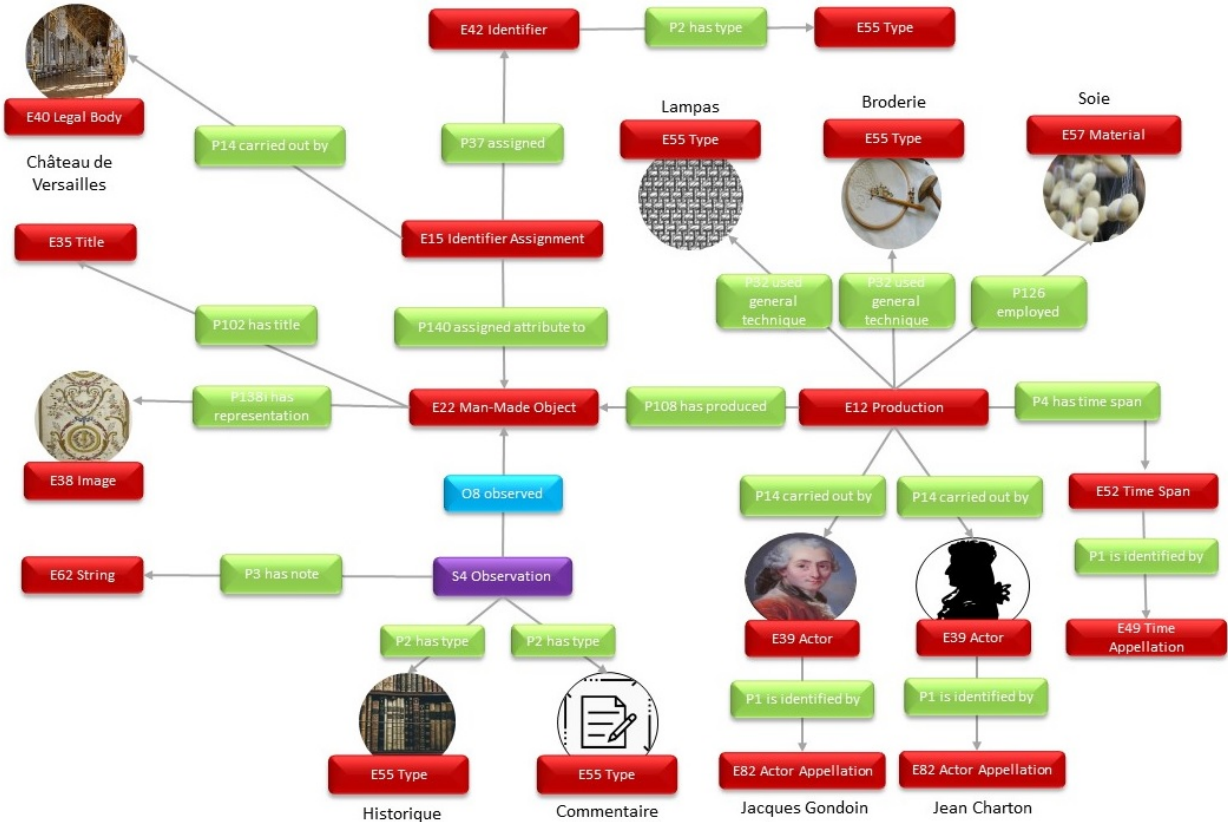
E42 Identifier

P2 has type

E55 Type

E40 Legal Body

Château de Versailles

P14 carried out by

P37 assigned

Lampas

E55 Type

Broderie

E55 Type

Soie

E57 Material

E15 Identifier Assignment

E35 Title

P102 has title

P140 assigned attribute to

P32 used general technique

P32 used general technique

P126 employed

P138i has representation

E22 Man-Made Object

P108 has produced

E12 Production

P4 has time span

E38 Image

O8 observed

P14 carried out by

P14 carried out by

E52 Time Span

E62 String

P3 has note

S4 Observation

P1 is identified by

E49 Time Appellation

P2 has type

P2 has type

E39 Actor

E39 Actor

P1 is identified by

P1 is identified by

E55 Type

E55 Type

E82 Actor Appellation

E82 Actor Appellation

Historique

Commentaire

Jacques Gondoin

Jean Charton